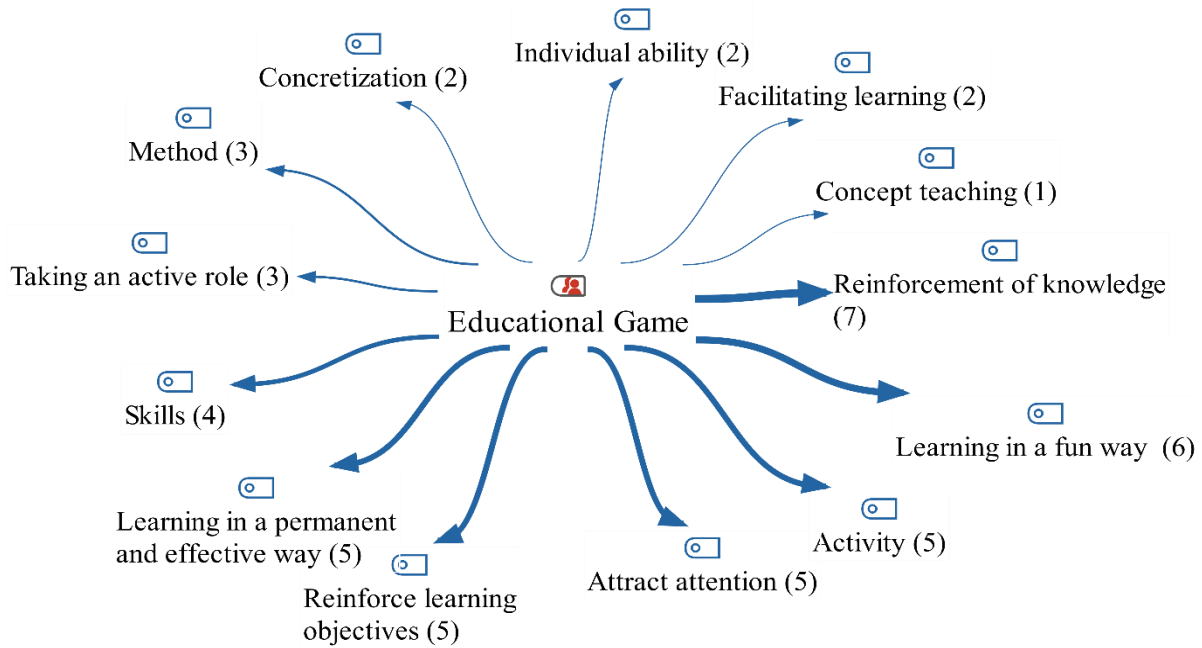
Individual ability (2)

Concretization (2)

Facilitating learning (2)

Method (3)

Concept teaching (1)

Taking an active role (3)

Educational Game

Reinforcement of knowledge (7)

Skills (4)

Learning in a fun way (6)

Learning in a permanent and effective way (5)

Activity (5)

Reinforce learning objectives (5)

Attract attention (5)